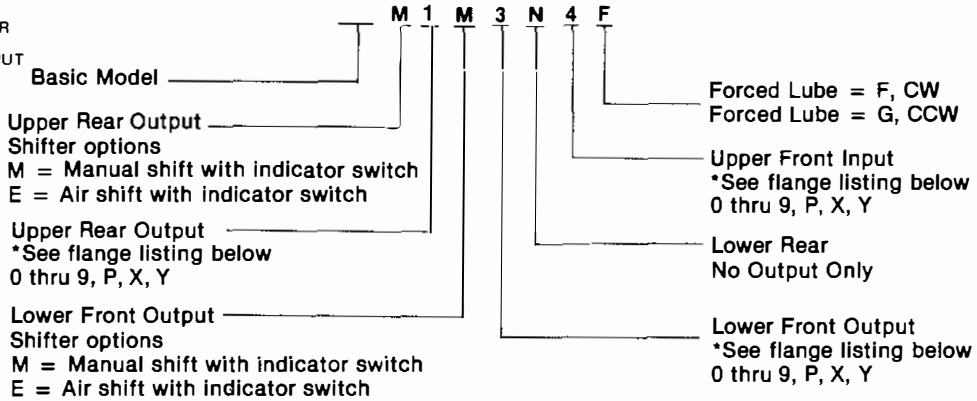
R
UT

M 1 M 3 N 4 F

Basic Model

Upper Rear Output
Shifter options
M = Manual shift with indicator switch
E = Air shift with indicator switch

Upper Rear Output
*See flange listing below
0 thru 9, P, X, Y

Lower Front Output
Shifter options
M = Manual shift with indicator switch
E = Air shift with indicator switch

Forced Lube = F, CW
Forced Lube = G, CCW

Upper Front Input
*See flange listing below
0 thru 9, P, X, Y

Lower Rear
No Output Only

Lower Front Output
*See flange listing below
0 thru 9, P, X, Y